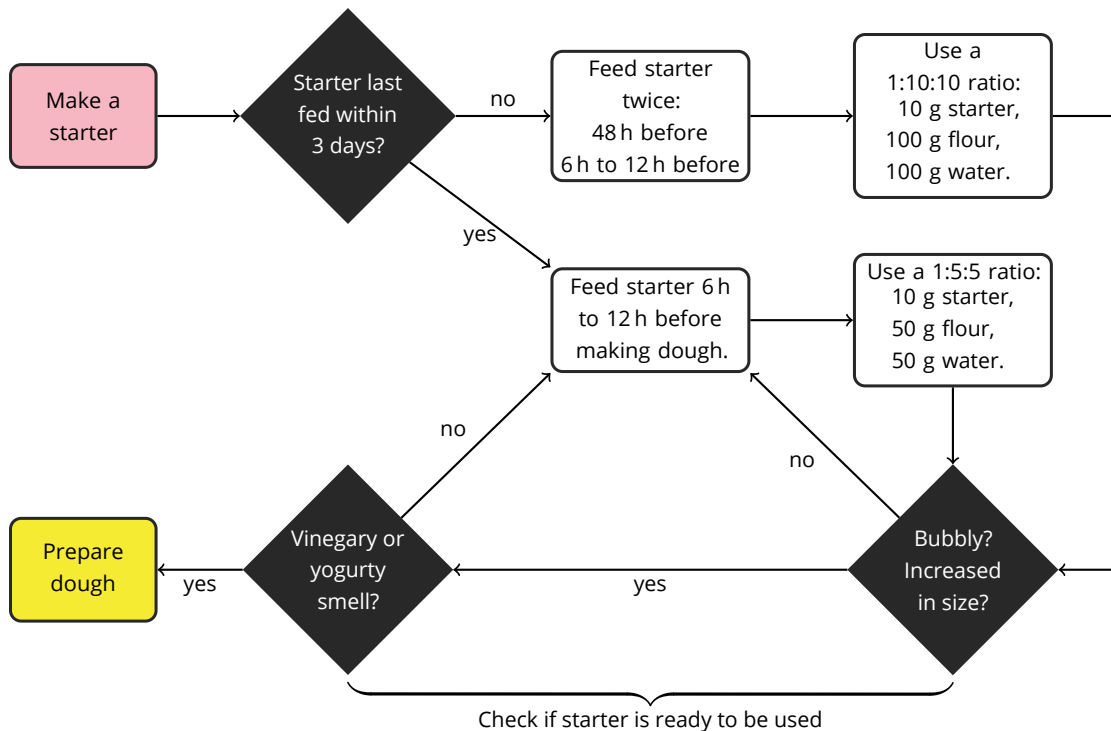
Make a starter

Starter last fed within 3 days?

no

Feed starter twice:
48 h before
6 h to 12 h before

Use a 1:10:10 ratio:
10 g starter,
100 g flour,
100 g water.

yes

Feed starter 6 h to 12 h before making dough.

Use a 1:5:5 ratio:
10 g starter,
50 g flour,
50 g water.

no

no

Prepare dough

yes

Vinegary or yogurty smell?

yes

Bubbly? Increased in size?

Check if starter is ready to be used